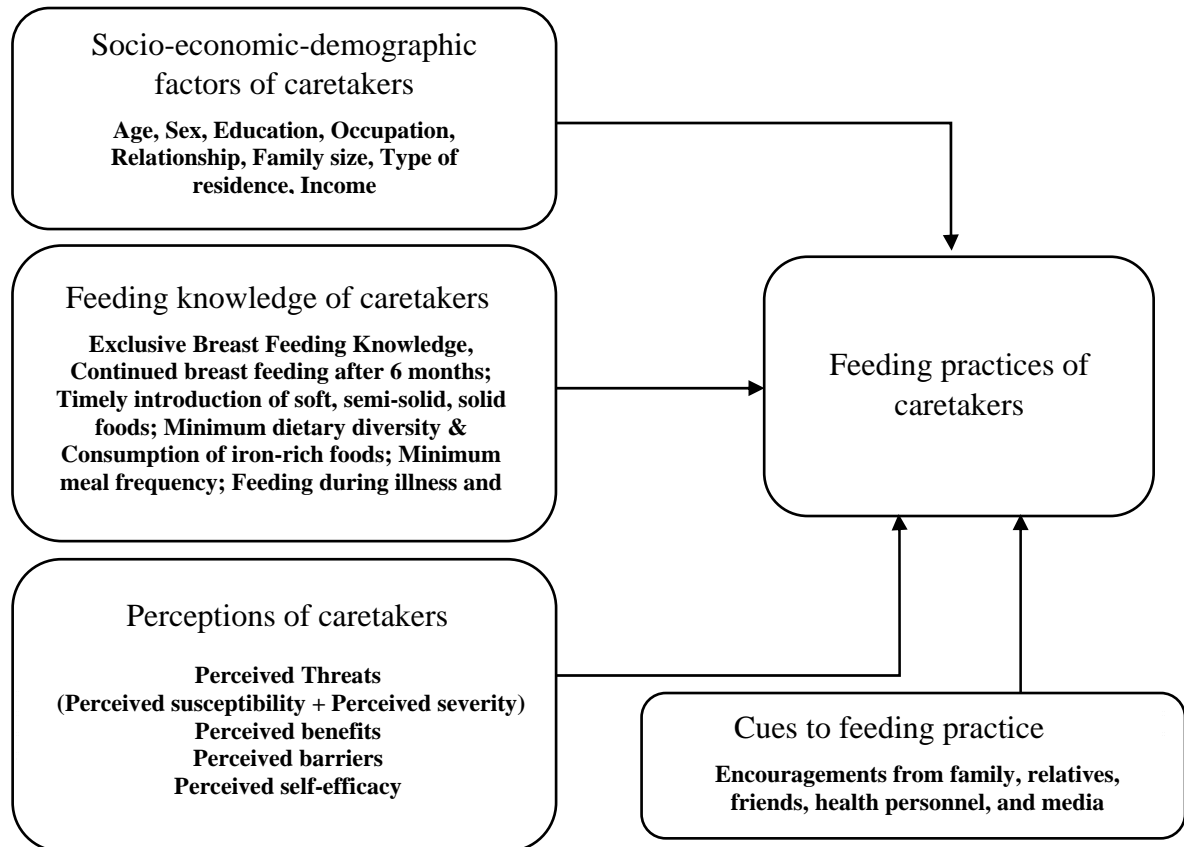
Socio-economic-demographic factors of caretakers

Age, Sex, Education, Occupation, Relationship, Family size, Type of residence, Income

Feeding knowledge of caretakers

Exclusive Breast Feeding Knowledge, Continued breast feeding after 6 months; Timely introduction of soft, semi-solid, solid foods; Minimum dietary diversity & Consumption of iron-rich foods; Minimum meal frequency; Feeding during illness and

Feeding practices of caretakers

Perceptions of caretakers

Perceived Threats
(Perceived susceptibility + Perceived severity)
Perceived benefits
Perceived barriers
Perceived self-efficacy

Cues to feeding practice

Encouragements from family, relatives, friends, health personnel, and media